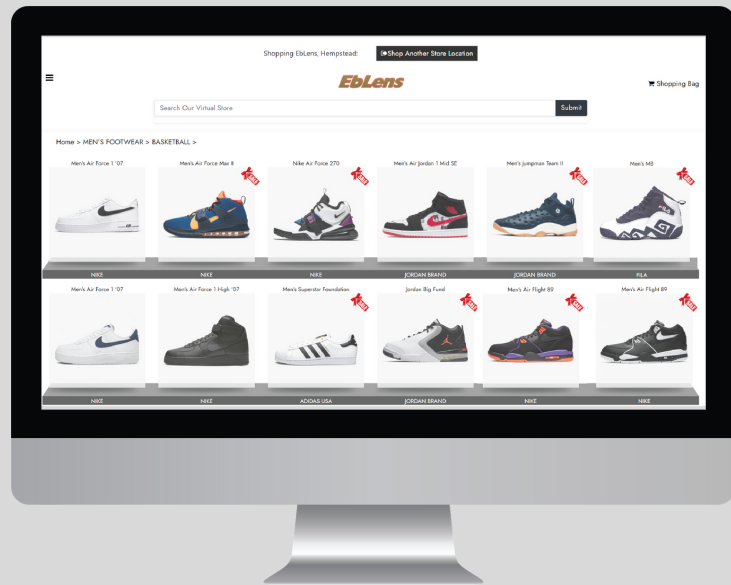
Shopping EbLens, Hempstead: Shop Another Store Location

≡

EbLens

Shopping Bag

Search Our Virtual Store

Submit

Home > MEN'S FOOTWEAR > BASKETBALL >

Men's Air Force 1 '07

Men's Air Force Max II

Nike Air Force 270

Men's Air Jordan 1 Mid SE

Men's Jumpman Team II

Men's M8

NIKE

NIKE

NIKE

JORDAN BRAND

JORDAN BRAND

FILA

Men's Air Force 1 '07

Men's Air Force 1 High '07

Men's Superstar Foundation

Jordan Big Fund

Men's Air Flight 89

Men's Air Flight 89

NIKE

NIKE

ADIDAS USA

JORDAN BRAND

NIKE

NIKE